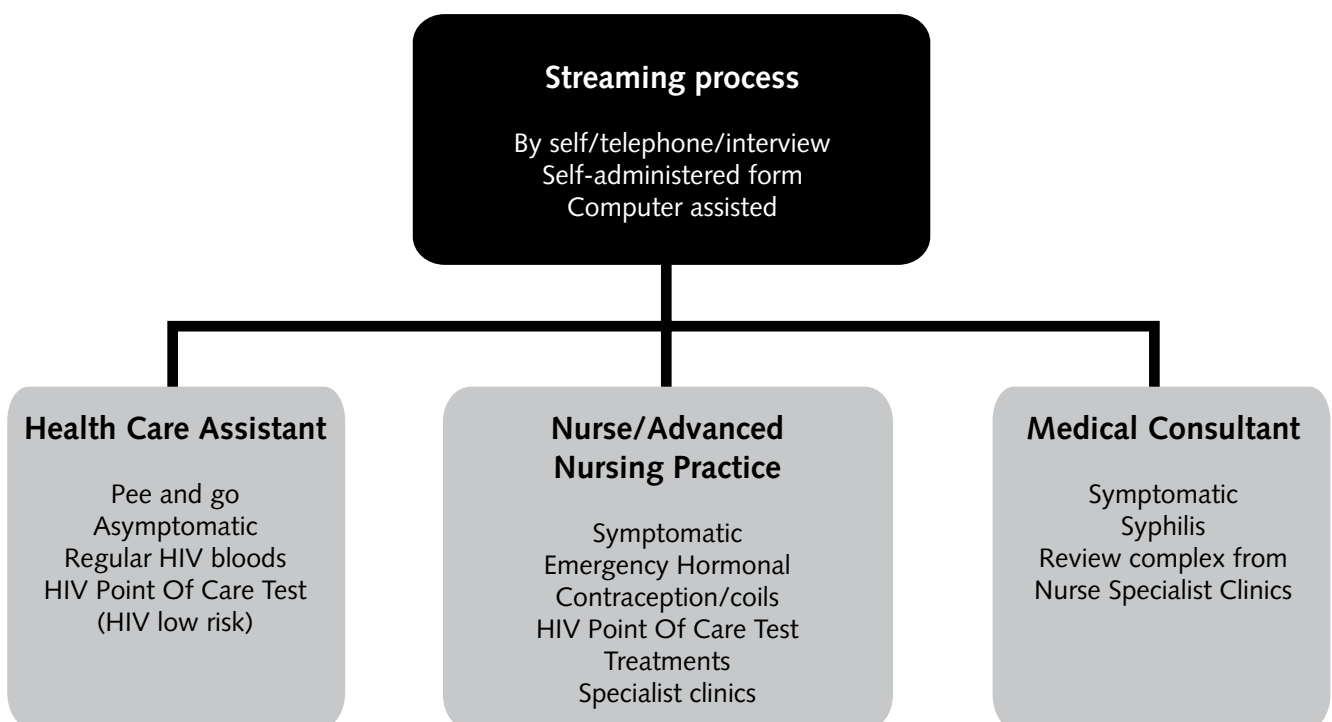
Streaming process

By self/telephone/interview
Self-administered form
Computer assisted

Health Care Assistant

Pee and go
Asymptomatic
Regular HIV bloods
HIV Point Of Care Test
(HIV low risk)

Nurse/Advanced Nursing Practice

Symptomatic
Emergency Hormonal Contraception/coils
HIV Point Of Care Test
Treatments
Specialist clinics

Medical Consultant

Symptomatic
Syphilis
Review complex from Nurse Specialist Clinics